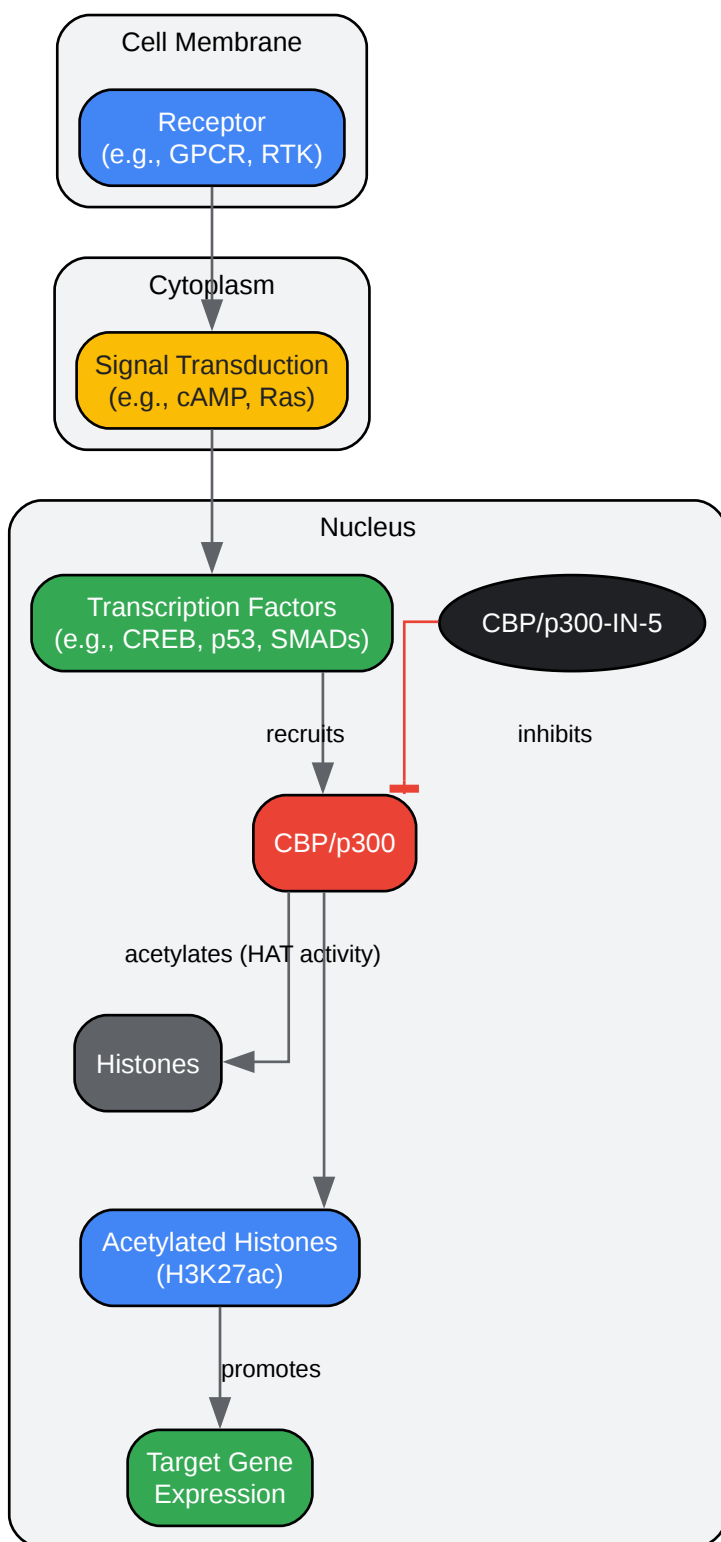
Cell Membrane

Receptor
(e.g., GPCR, RTK)

Cytoplasm

Signal Transduction
(e.g., cAMP, Ras)

Nucleus

Transcription Factors
(e.g., CREB, p53, SMADs)

CBP/p300-IN-5

recruits

inhibits

CBP/p300

acetylates (HAT activity)

Histones

Acetylated Histones
(H3K27ac)

promotes

Target Gene
Expression